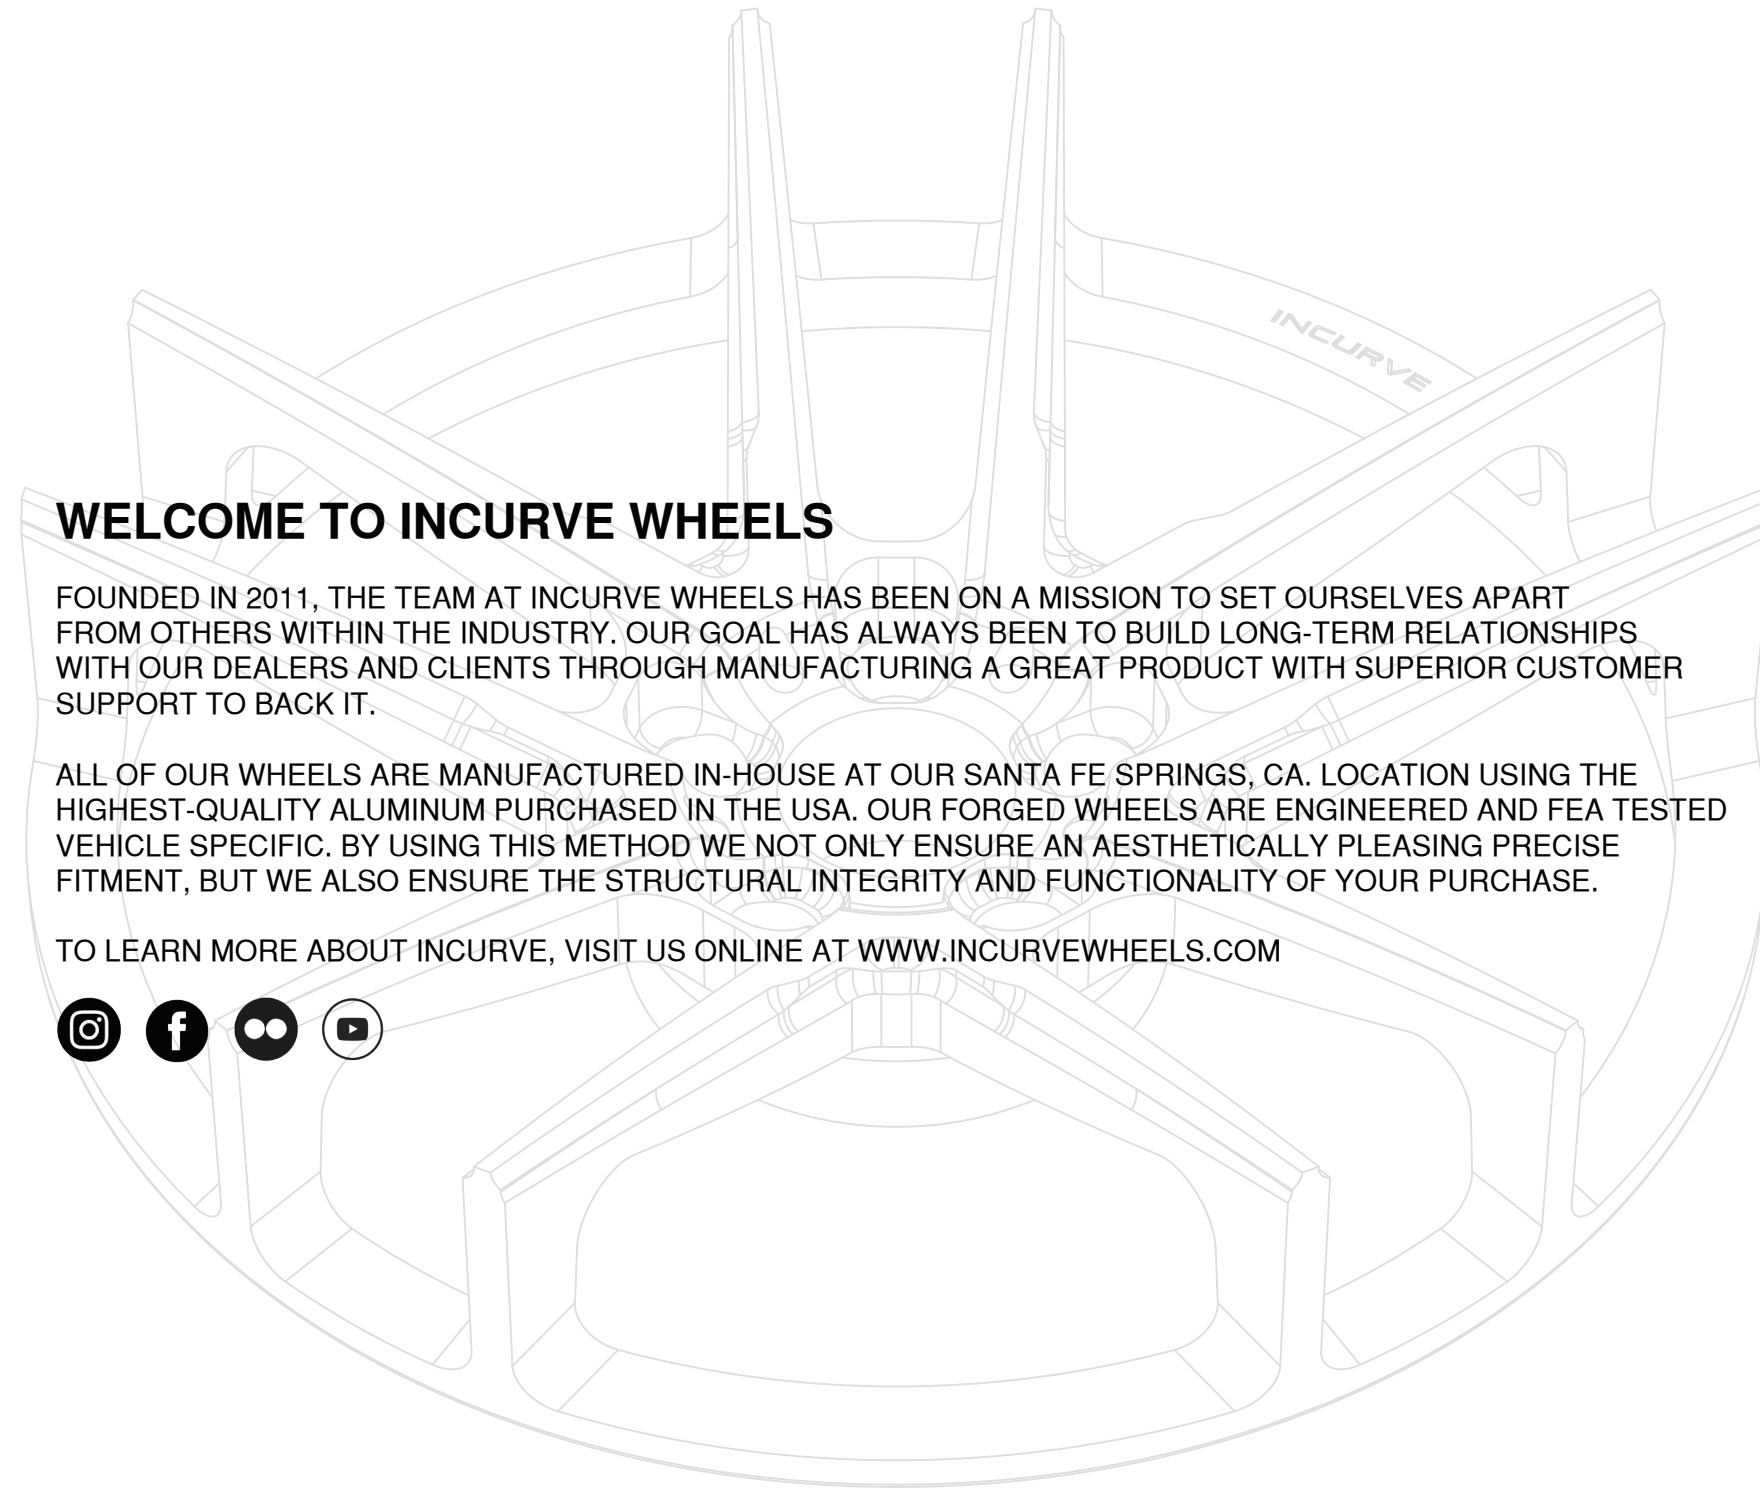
INCURVE

WELCOME TO INCURVE WHEELS

FOUNDED IN 2011, THE TEAM AT INCURVE WHEELS HAS BEEN ON A MISSION TO SET OURSELVES APART FROM OTHERS WITHIN THE INDUSTRY. OUR GOAL HAS ALWAYS BEEN TO BUILD LONG-TERM RELATIONSHIPS WITH OUR DEALERS AND CLIENTS THROUGH MANUFACTURING A GREAT PRODUCT WITH SUPERIOR CUSTOMER SUPPORT TO BACK IT.

ALL OF OUR WHEELS ARE MANUFACTURED IN-HOUSE AT OUR SANTA FE SPRINGS, CA. LOCATION USING THE HIGHEST-QUALITY ALUMINUM PURCHASED IN THE USA. OUR FORGED WHEELS ARE ENGINEERED AND FEA TESTED VEHICLE SPECIFIC. BY USING THIS METHOD WE NOT ONLY ENSURE AN AESTHETICALLY PLEASING PRECISE FITMENT, BUT WE ALSO ENSURE THE STRUCTURAL INTEGRITY AND FUNCTIONALITY OF YOUR PURCHASE.

TO LEARN MORE ABOUT INCURVE, VISIT US ONLINE AT WWW.INCURVEWHEELS.COM